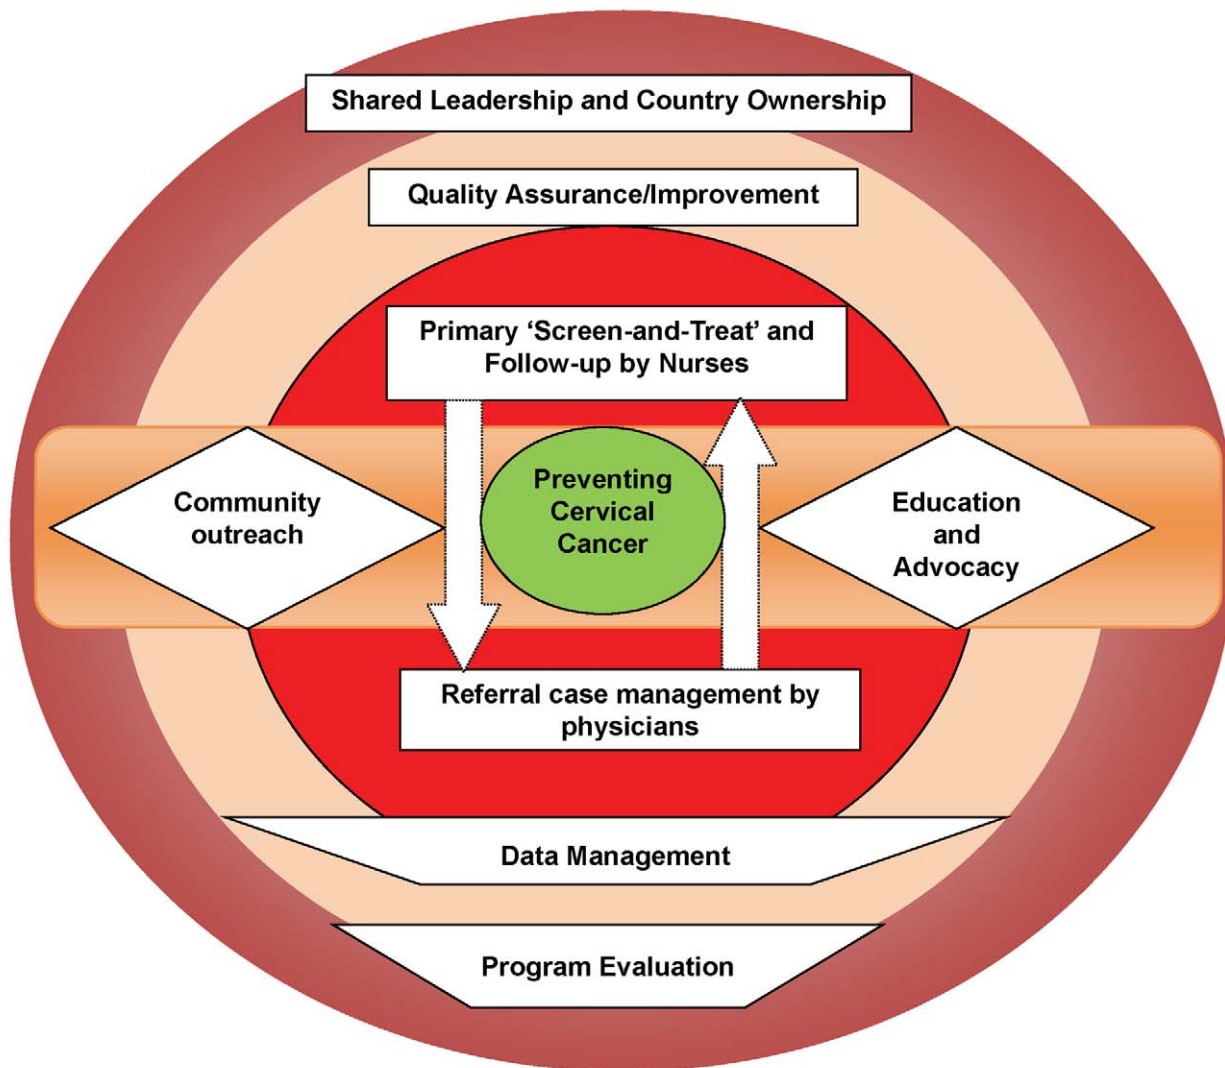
Shared Leadership and Country Ownership

Quality Assurance/Improvement

Primary 'Screen-and-Treat' and Follow-up by Nurses

Community outreach

Preventing Cervical Cancer

Education and Advocacy

Referral case management by physicians

Data Management

Program Evaluation